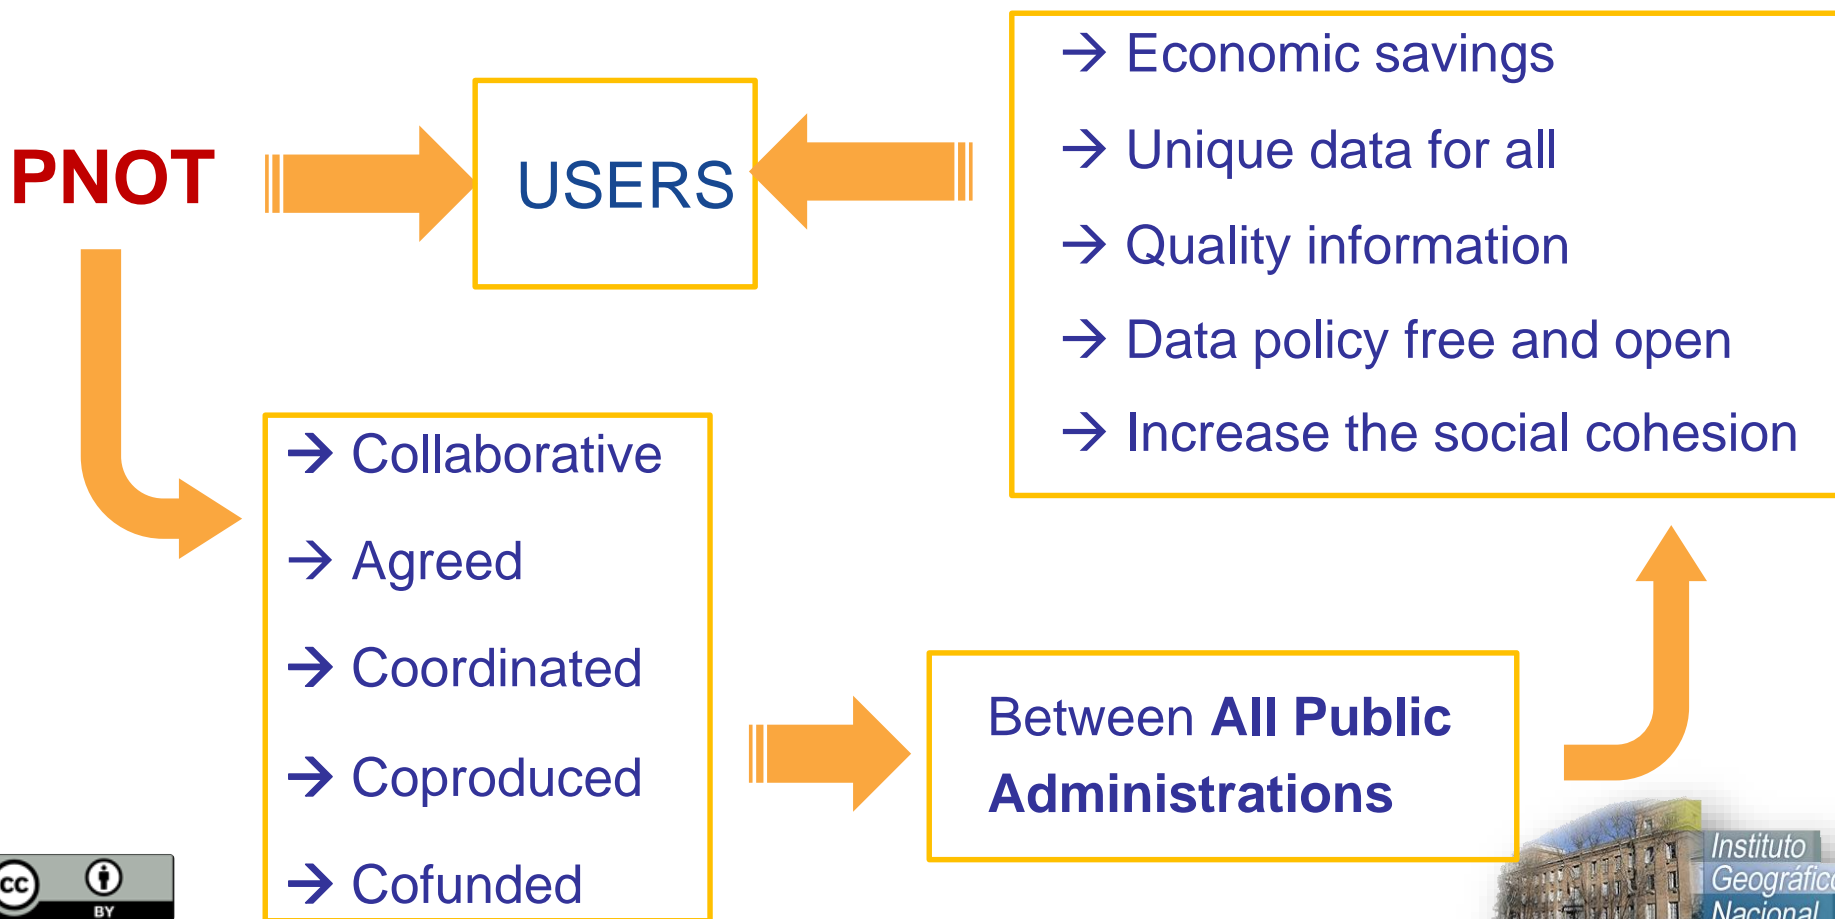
PNOT

USERS

→ Economic savings
→ Unique data for all
→ Quality information
→ Data policy free and open
→ Increase the social cohesion

→ Collaborative
→ Agreed
→ Coordinated
→ Coproduced
→ Cofunded

Between **All Public Administrations**

cc BY

Instituto Geográfic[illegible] Nacional